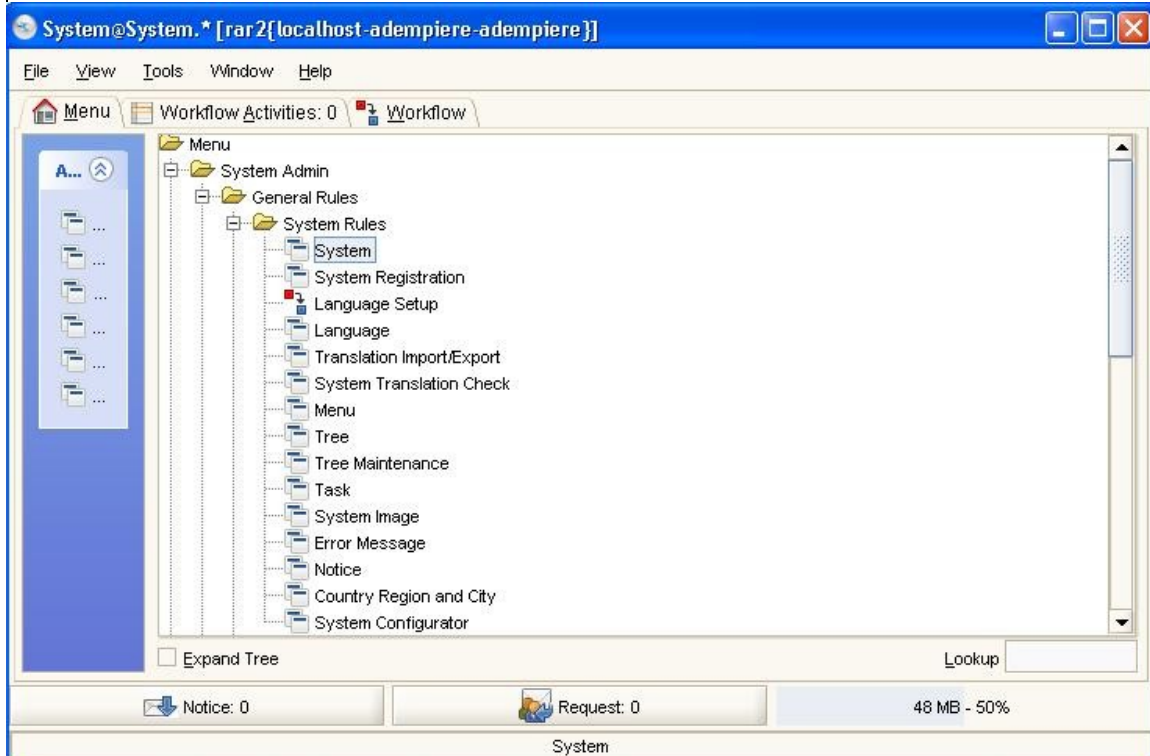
System@System.* [rar2{localhost-adempiere-adempiere}]

File View Tools Window Help

Menu | Workflow Activities: 0 | Workflow

A...

...
...
...
...
...
...

Menu
System Admin
General Rules
System Rules
System
System Registration
Language Setup
Language
Translation Import/Export
System Translation Check
Menu
Tree
Tree Maintenance
Task
System Image
Error Message
Notice
Country Region and City
System Configurator

Expand Tree

Lookup

Notice: 0

Request: 0

48 MB - 50%

System